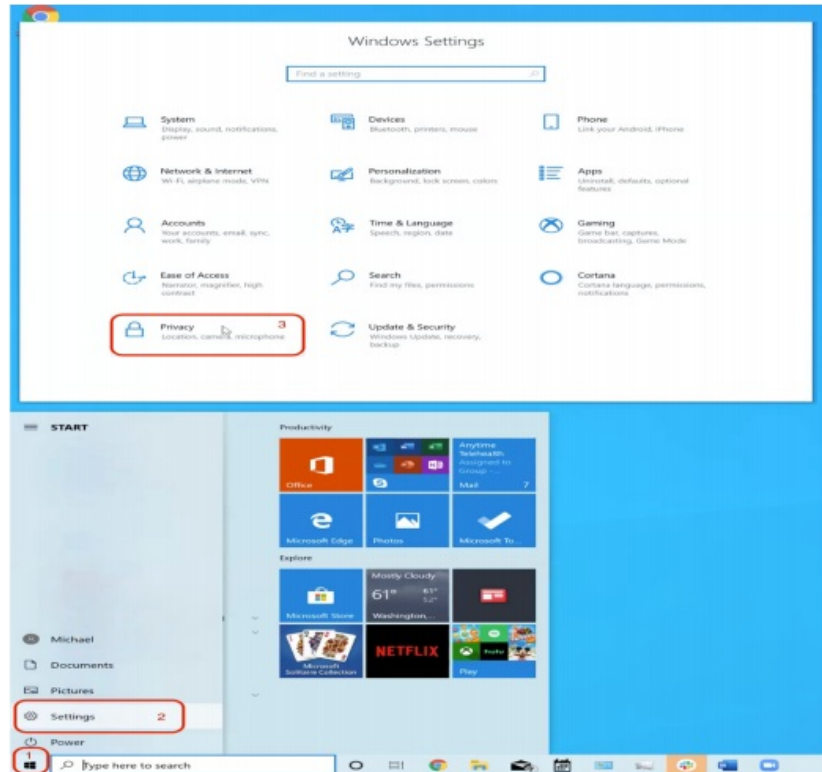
Windows Settings

Find a setting

System
Display, sound, notifications, power

Devices
Bluetooth, printers, mouse

Phone
Link your Android, iPhone

Network & Internet
Wi-Fi, airplane mode, VPN

Personalization
Background, lock screen, colors

Apps
Uninstall, defaults, optional features

Accounts
Your accounts, email, sync, work, family

Time & Language
Speech, region, date

Gaming
Game bar, captures, broadcasting, Game Mode

Ease of Access
Narrator, magnifier, high contrast

Search
Find my files, permissions

Cortana
Cortana language, permissions, notifications

Privacy
Location, camera, microphone

3

Update & Security
Windows Update, recovery, backup

START

Productivity

Office

Anytime Telehealth
Assigned to Group
Mail 7

Microsoft Edge

Photos

Microsoft To...

Explore

Microsoft Store

Mostly Cloudy
61° 61° 52°
Washington,...

Microsoft Solitaire Collection

NETFLIX

Play

Michael

Documents

Pictures

Settings

2

Power

1

Type here to search